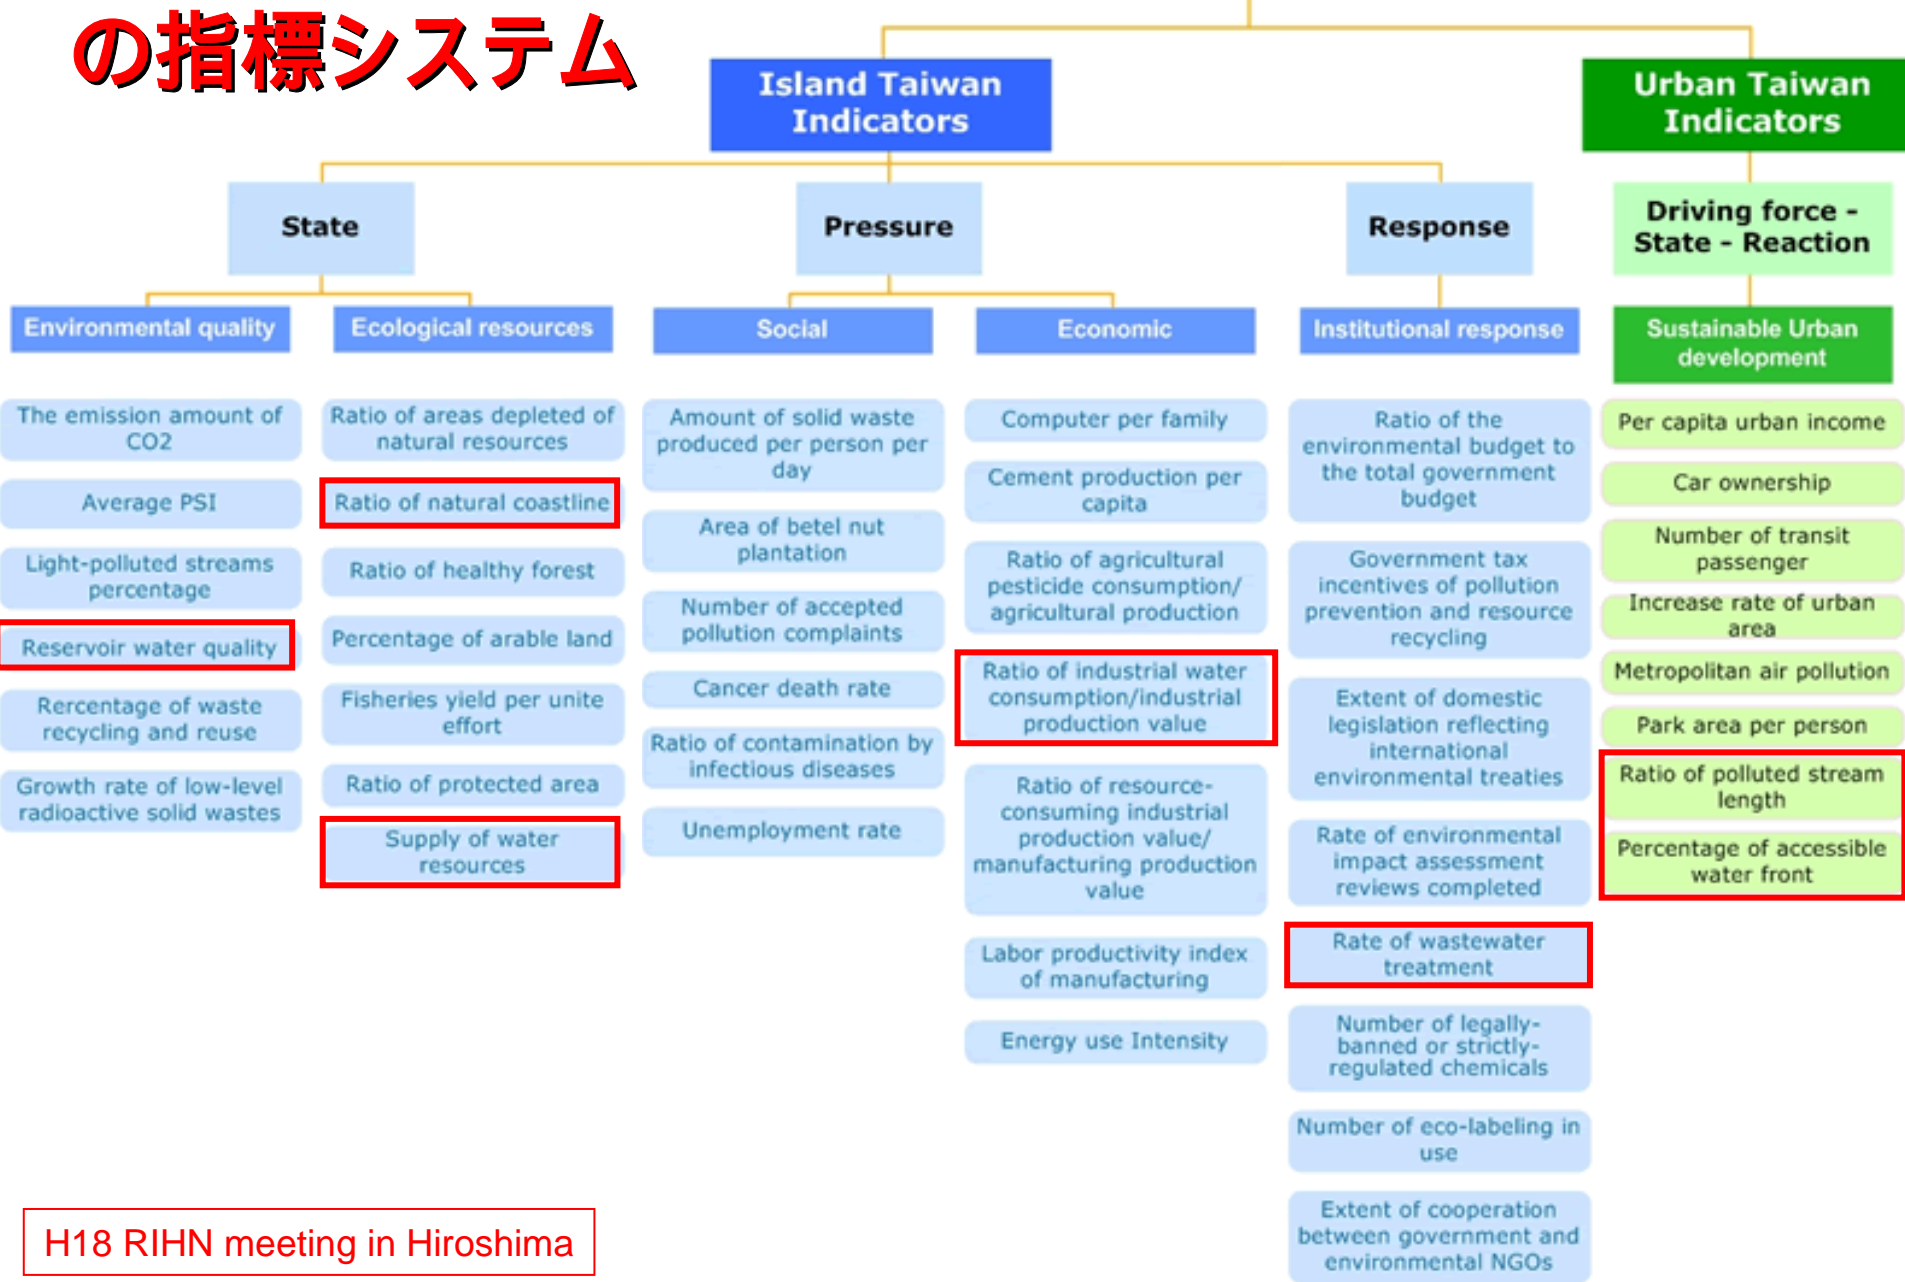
の指標システム

Island Taiwan Indicators

Urban Taiwan Indicators

State

Pressure

Response

Driving force - State - Reaction

Environmental quality

Ecological resources

Social

Economic

Institutional response

Sustainable Urban development

The emission amount of CO2

Average PSI

Light-polluted streams percentage

Reservoir water quality

Rercentage of waste recycling and reuse

Growth rate of low-level radioactive solid wastes

Ratio of areas depleted of natural resources

Ratio of natural coastline

Ratio of healthy forest

Percentage of arable land

Fisheries yield per unite effort

Ratio of protected area

Supply of water resources

Amount of solid waste produced per person per day

Area of betel nut plantation

Number of accepted pollution complaints

Cancer death rate

Ratio of contamination by infectious diseases

Unemployment rate

Computer per family

Cement production per capita

Ratio of agricultural pesticide consumption/ agricultural production

Ratio of industrial water consumption/industrial production value

Ratio of resource-consuming industrial production value/ manufacturing production value

Labor productivity index of manufacturing

Energy use Intensity

Ratio of the environmental budget to the total government budget

Government tax incentives of pollution prevention and resource recycling

Extent of domestic legislation reflecting international environmental treaties

Rate of environmental impact assessment reviews completed

Rate of wastewater treatment

Number of legally-banned or strictly-regulated chemicals

Number of eco-labeling in use

Extent of cooperation between government and environmental NGOs

Per capita urban income

Car ownership

Number of transit passenger

Increase rate of urban area

Metropolitan air pollution

Park area per person

Ratio of polluted stream length

Percentage of accessible water front

H18 RIHN meeting in Hiroshima